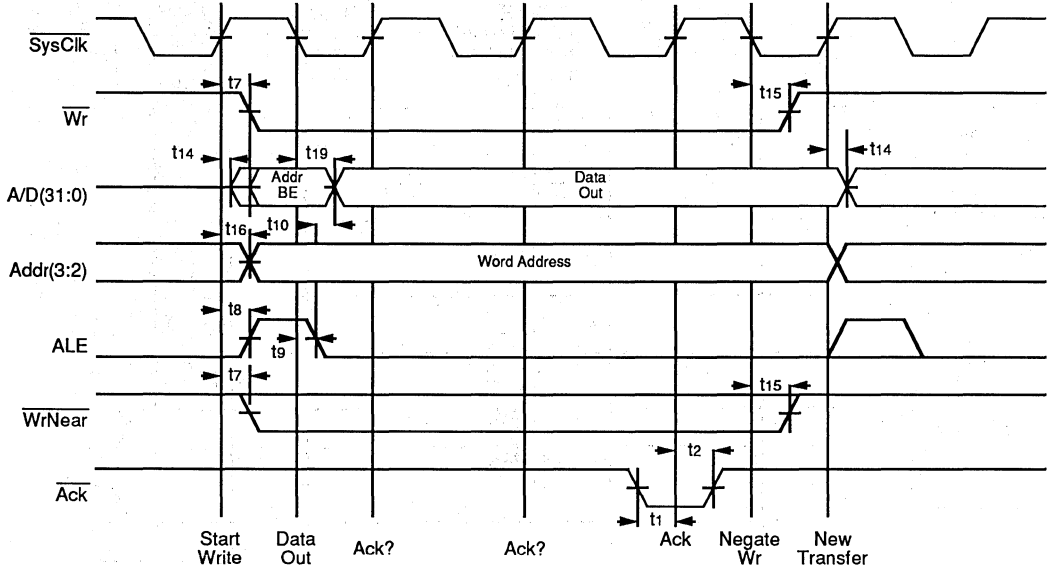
$\overline{SysClk}$

$t_7$

$t_{15}$

$\overline{Wr}$

$t_{14}$

$t_{19}$

$t_{14}$

A/D(31:0)

Addr BE

Data Out

$t_{16}$

$t_{10}$

Addr(3:2)

Word Address

$t_8$

ALE

$t_9$

$t_7$

$t_{15}$

$\overline{WrNear}$

$t_2$

$\overline{Ack}$

$t_1$

Start Write

Data Out

Ack?

Ack?

Ack

Negate Wr

New Transfer